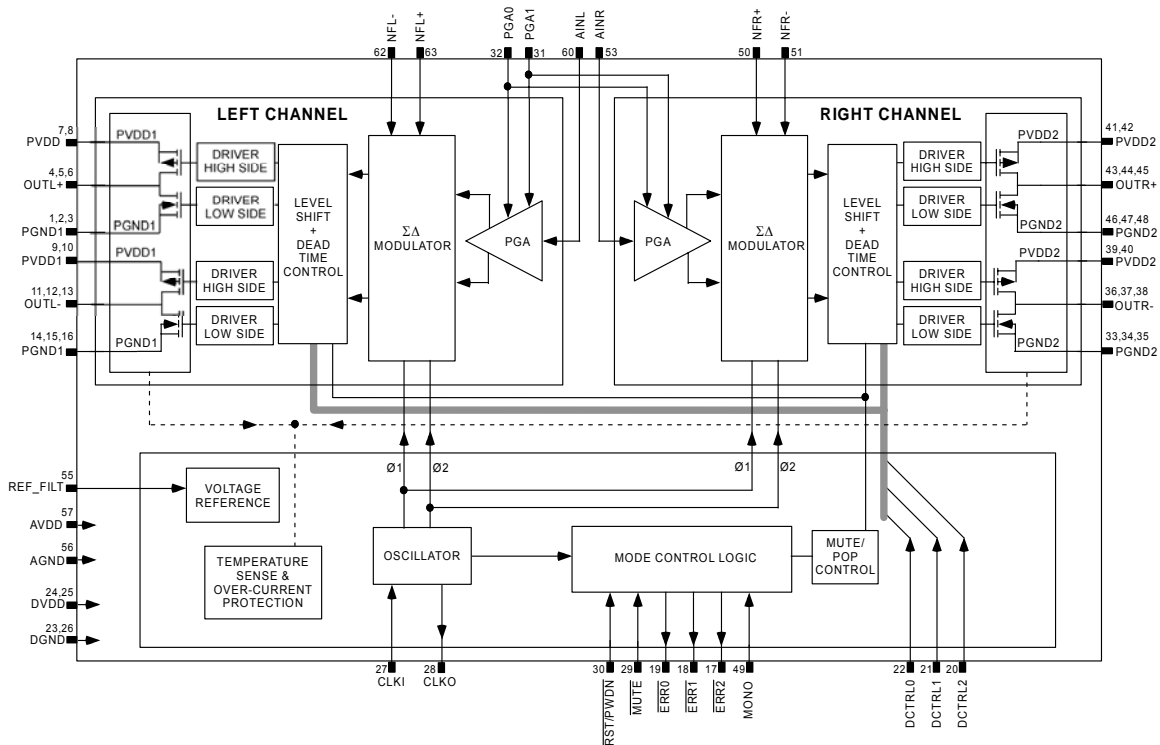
NFL- NFL+ PGA0 PGA1 AINL AINR NFR+ NFR-
62 63 32 31 60 53 50 51

LEFT CHANNEL

RIGHT CHANNEL

7,8
PVDD
4,5,6
OUTL+
1,2,3
PGND1
9,10
PVDD1
11,12,13
OUTL-
14,15,16
PGND1

PVDD1
PGND1
PVDD1
PGND1

DRIVER HIGH SIDE
DRIVER LOW SIDE
DRIVER HIGH SIDE
DRIVER LOW SIDE

LEVEL SHIFT + DEAD TIME CONTROL

ΣΔ MODULATOR

PGA

PGA

ΣΔ MODULATOR

LEVEL SHIFT + DEAD TIME CONTROL

DRIVER HIGH SIDE
DRIVER LOW SIDE
DRIVER HIGH SIDE
DRIVER LOW SIDE

PVDD2
PGND2
PVDD2
PGND2

41,42
PVDD2
43,44,45
OUTR+
46,47,48
PGND2
39,40
PVDD2
36,37,38
OUTR-
33,34,35
PGND2

Ø1 Ø2 Ø1 Ø2

55
REF_FILT
57
AVDD
56
AGND
24,25
DVDD
23,26
DGND

VOLTAGE REFERENCE

TEMPERATURE SENSE & OVER-CURRENT PROTECTION

OSCILLATOR

MODE CONTROL LOGIC

MUTE/ POP CONTROL

27 CLKI
28 CLKO
30 $\overline{RST}$/PWDN
29 $\overline{MUTE}$
19 $\overline{ERR0}$
18 $\overline{ERR1}$
17 $\overline{ERR2}$
49 MONO
22 DCTRL0
21 DCTRL1
20 DCTRL2